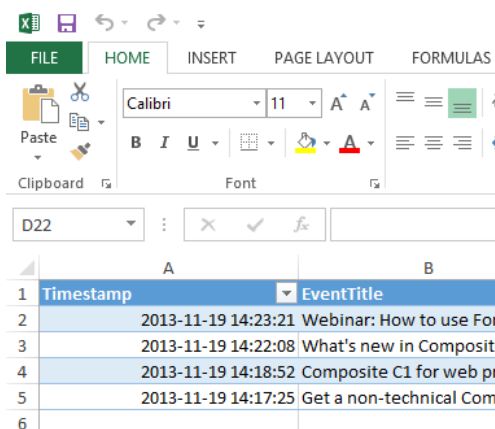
FILE HOME INSERT PAGE LAYOUT FORMULAS

Paste

Calibri 11 A A

B I U A

Clipboard Font

D22 fx

| | A | B |
|---|---|---|
| 1 | Timestamp | EventTitle |
| 2 | 2013-11-19 14:23:21 | Webinar: How to use For |
| 3 | 2013-11-19 14:22:08 | What's new in Composit |
| 4 | 2013-11-19 14:18:52 | Composite C1 for web pr |
| 5 | 2013-11-19 14:17:25 | Get a non-technical Com |
| 6 | | |